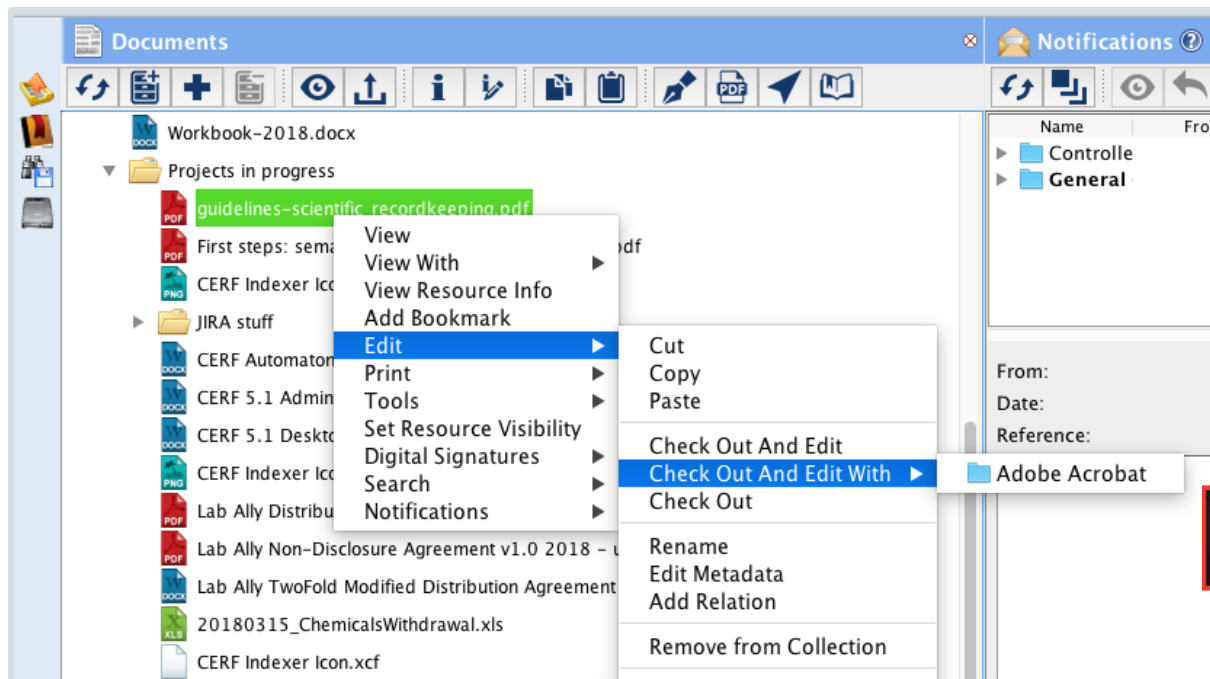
Documents

Notifications

Workbook-2018.docx
Projects in progress
guidelines-scientific_recordkeeping.pdf
First steps: sema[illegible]pdf
CERF Indexer Ico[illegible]
JIRA stuff
CERF Automato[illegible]
CERF 5.1 Admin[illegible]
CERF 5.1 Deskto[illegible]
CERF Indexer Ico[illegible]
Lab Ally Distribu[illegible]
Lab Ally Non-Disclosure Agreement v1.0 2018 - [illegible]
Lab Ally TwoFold Modified Distribution Agreement
20180315_ChemicalsWithdrawal.xls
CERF Indexer Icon.xcf

View
View With
View Resource Info
Add Bookmark
Edit
Print
Tools
Set Resource Visibility
Digital Signatures
Search
Notifications

Cut
Copy
Paste
Check Out And Edit
Check Out And Edit With
Check Out
Rename
Edit Metadata
Add Relation
Remove from Collection

Adobe Acrobat

Name
Fro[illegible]
Controlle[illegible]
General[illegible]

From:
Date:
Reference: